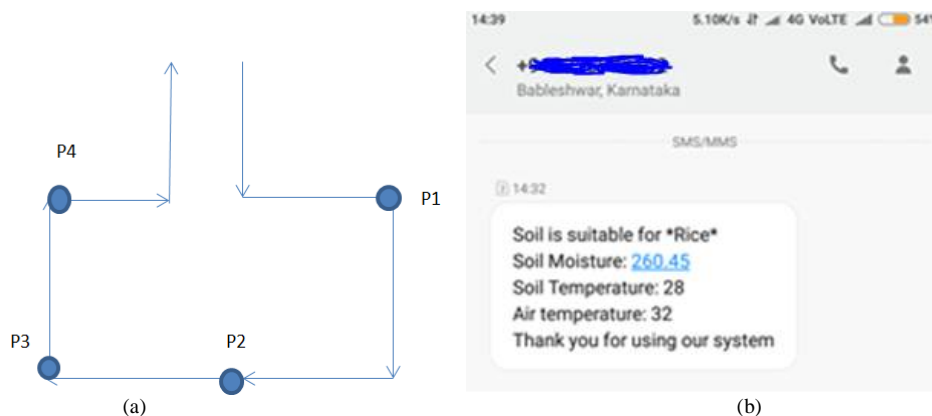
P4

P1

P3

P2

(a)

14:39 5.10K/s 4G VoLTE 54

+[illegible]
Bableshwar, Karnataka

SMS/MMS

14:32

Soil is suitable for *Rice*
Soil Moisture: 260.45
Soil Temperature: 28
Air temperature: 32
Thank you for using our system

(b)